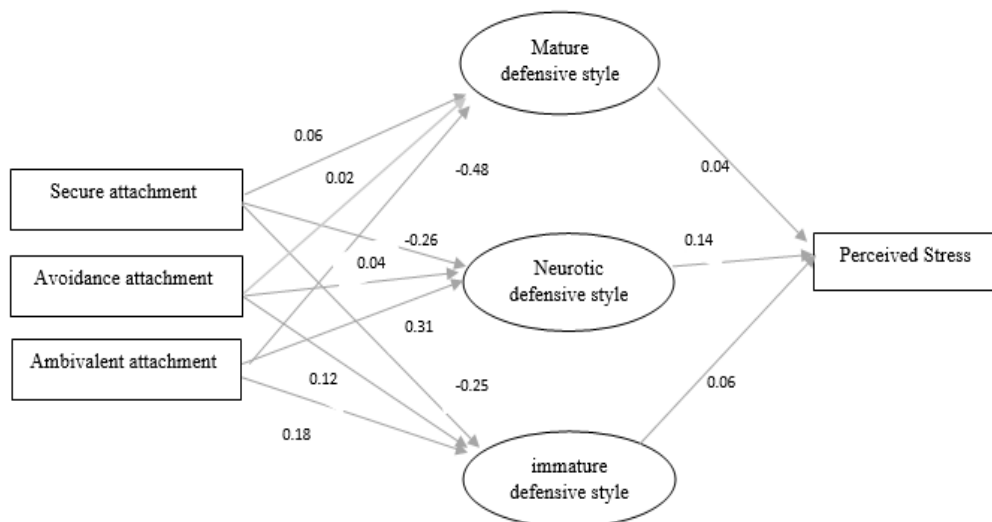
Mature defensive style

0.06

0.02

-0.48

0.04

Secure attachment

-0.26

0.14

Neurotic defensive style

Perceived Stress

Avoidance attachment

0.04

0.31

Ambivalent attachment

0.12

-0.25

0.06

0.18

immature defensive style